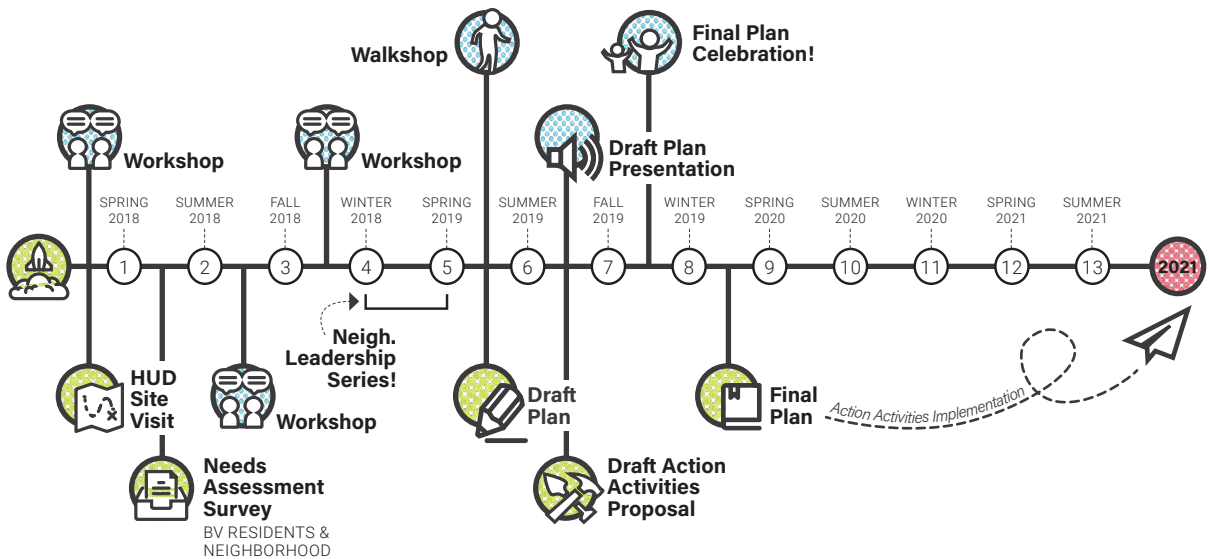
Walkshop

Final Plan Celebration!

Workshop

Workshop

Draft Plan Presentation

SPRING 2018
SUMMER 2018
FALL 2018
WINTER 2018
SPRING 2019
SUMMER 2019
FALL 2019
WINTER 2019
SPRING 2020
SUMMER 2020
WINTER 2020
SPRING 2021
SUMMER 2021

1
2
3
4
5
6
7
8
9
10
11
12
13
2021

Neigh. Leadership Series!

HUD Site Visit

Workshop

Draft Plan

Final Plan

Action Activities Implementation

Needs Assessment Survey
BV RESIDENTS & NEIGHBORHOOD

Draft Action Activities Proposal